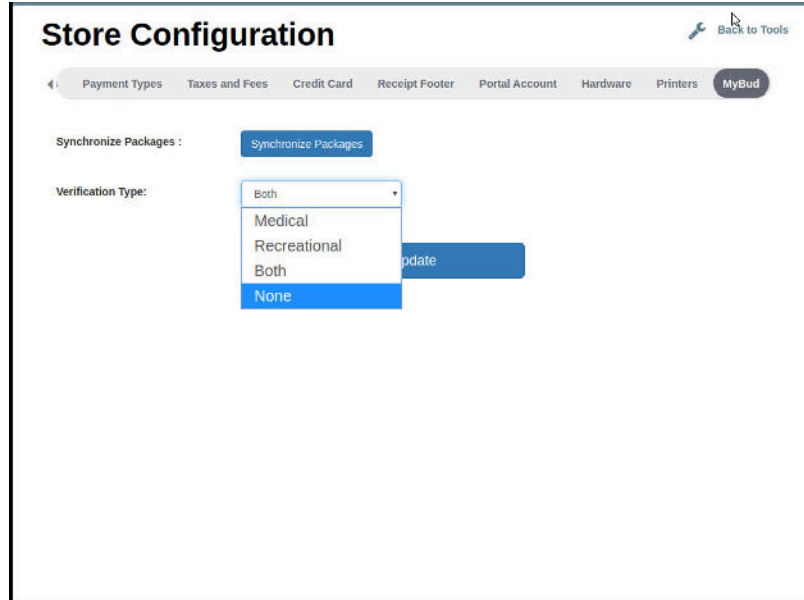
Store Configuration

Back to Tools

Payment Types
Taxes and Fees
Credit Card
Receipt Footer
Portal Account
Hardware
Printers
MyBud

Synchronize Packages :
Synchronize Packages

Verification Type:
Both
Medical
Recreational
Both
None

pdate